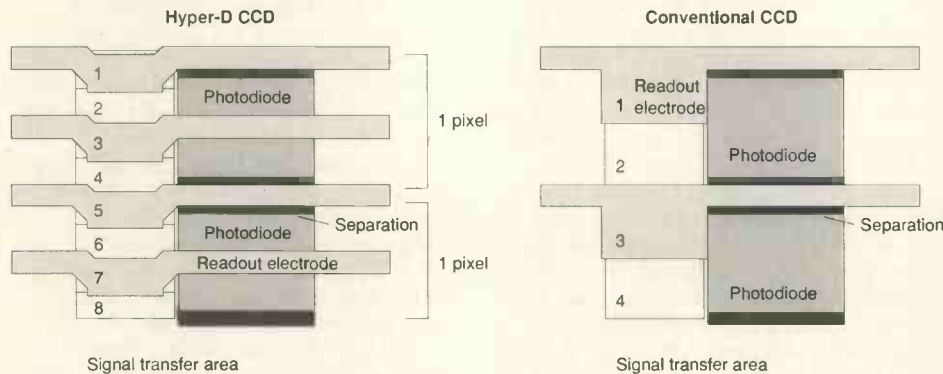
Hyper-D CCD

1
2
Photodiode
3
4
1 pixel
5
Separation
6
Photodiode
7
Readout electrode
1 pixel
8

Signal transfer area

Conventional CCD

Readout
1 electrode
2
Photodiode
Separation
3
4
Photodiode

Signal transfer area